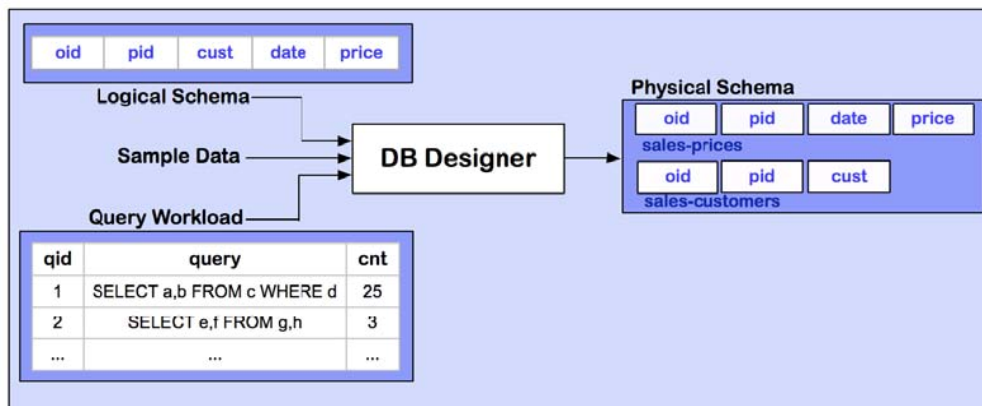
| oid | pid | cust | date | price |
|---|---|---|---|---|

Logical Schema

Sample Data

Query Workload

DB Designer

Physical Schema

| oid | pid | date | price |
|---|---|---|---|

sales-prices

| oid | pid | cust |
|---|---|---|

sales-customers

| qid | query | cnt |
|---|---|---|
| 1 | SELECT a,b FROM c WHERE d | 25 |
| 2 | SELECT e,f FROM g,h | 3 |
| ... | ... | ... |